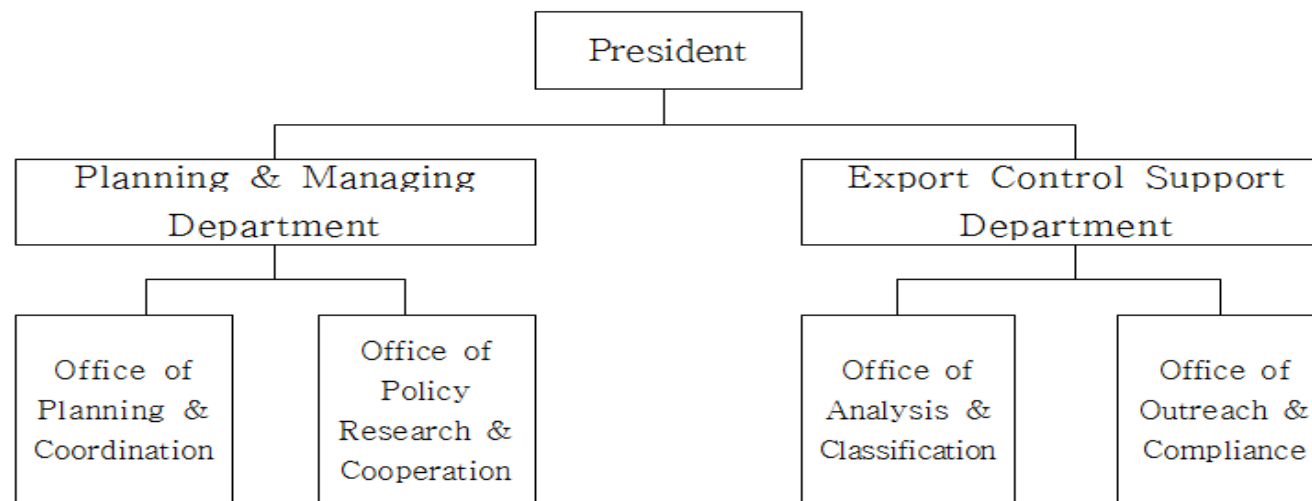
President

Planning & Managing Department

Office of Planning & Coordination

Office of Policy Research & Cooperation

Export Control Support Department

Office of Analysis & Classification

Office of Outreach & Compliance